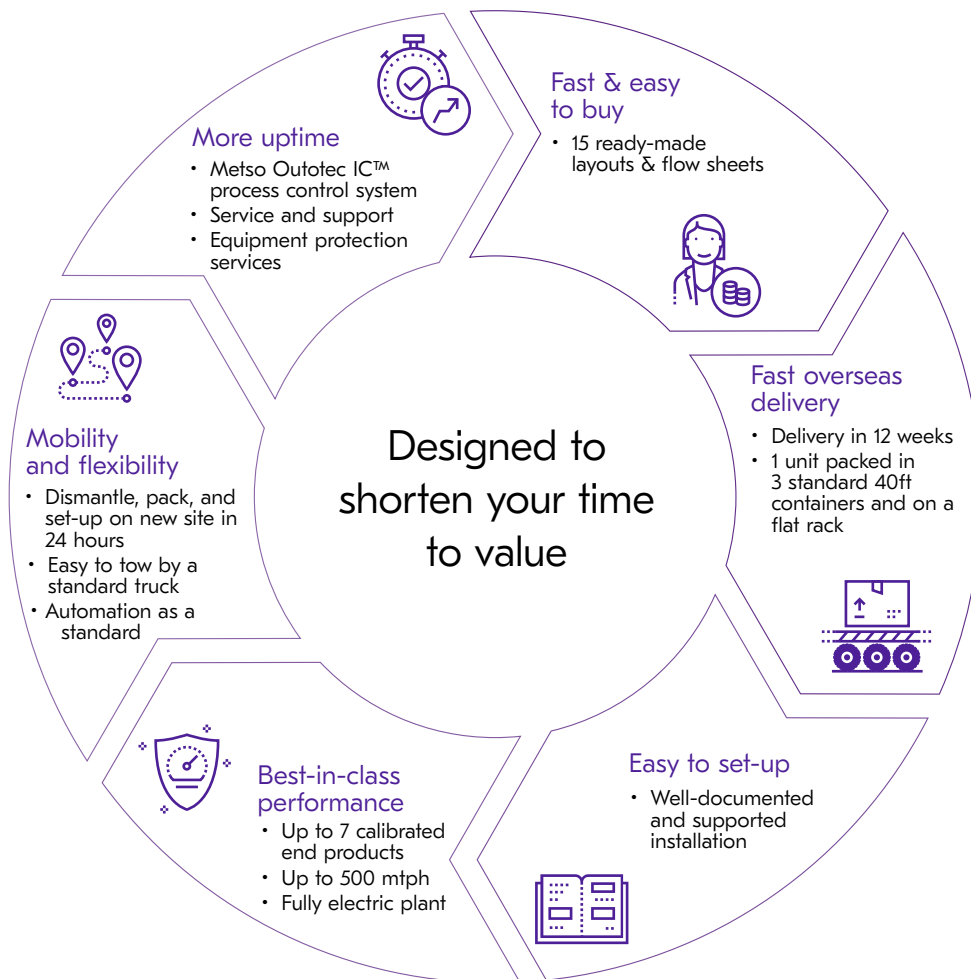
Designed to shorten your time to value

Fast & easy to buy
• 15 ready-made layouts & flow sheets

Fast overseas delivery
• Delivery in 12 weeks
• 1 unit packed in 3 standard 40ft containers and on a flat rack

Easy to set-up
• Well-documented and supported installation

Best-in-class performance
• Up to 7 calibrated end products
• Up to 500 mtph
• Fully electric plant

Mobility and flexibility
• Dismantle, pack, and set-up on new site in 24 hours
• Easy to tow by a standard truck
• Automation as a standard

More uptime
• Metso Outotec IC™ process control system
• Service and support
• Equipment protection services